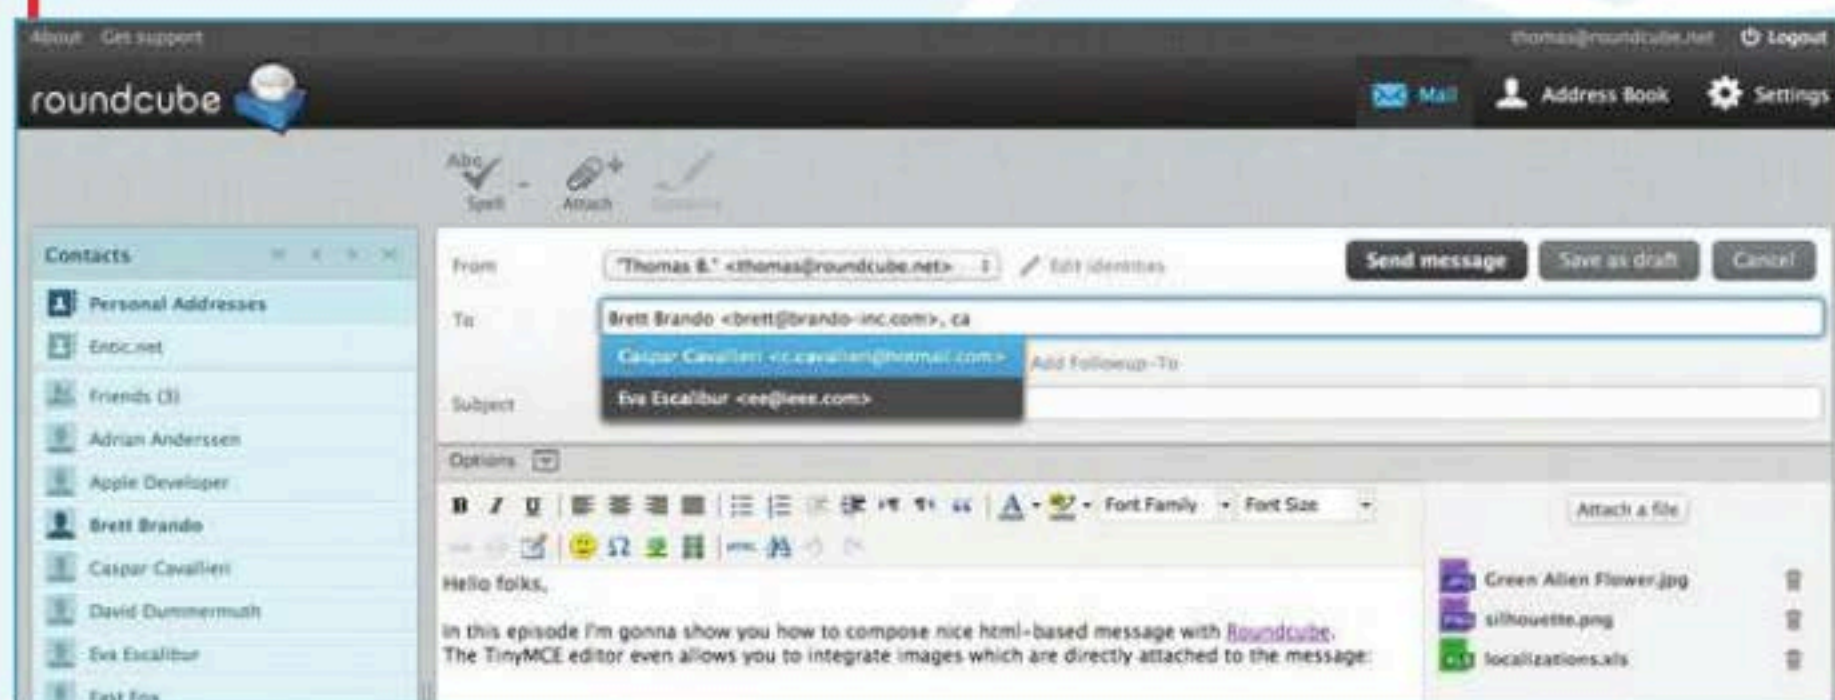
About Get support

thomas@roundcube.net Logout

roundcube

Mail Address Book Settings

Spell Attach Signature

Contacts

Personal Addresses

Entic.net

Friends (3)

Adrian Anderssen

Apple Developer

Brett Brando

Caspar Cavallieri

David Dummermuth

Eva Escalibur

Fast Fox

From "Thomas B." <thomas@roundcube.net> Edit identities

Send message Save as draft Cancel

To Brett Brando <brett@brando-inc.com>, ca

Caspar Cavallieri <c.cavallieri@hotmail.com>

Eva Escalibur <ee@ieee.com>

Add Followup-To

Subject

Options

Font Family Font Size

Attach a file

Green Alien Flower.jpg

silhouette.png

localizations.xls

Hello folks,

In this episode I'm gonna show you how to compose nice html-based message with Roundcube.
The TinyMCE editor even allows you to integrate images which are directly attached to the message: